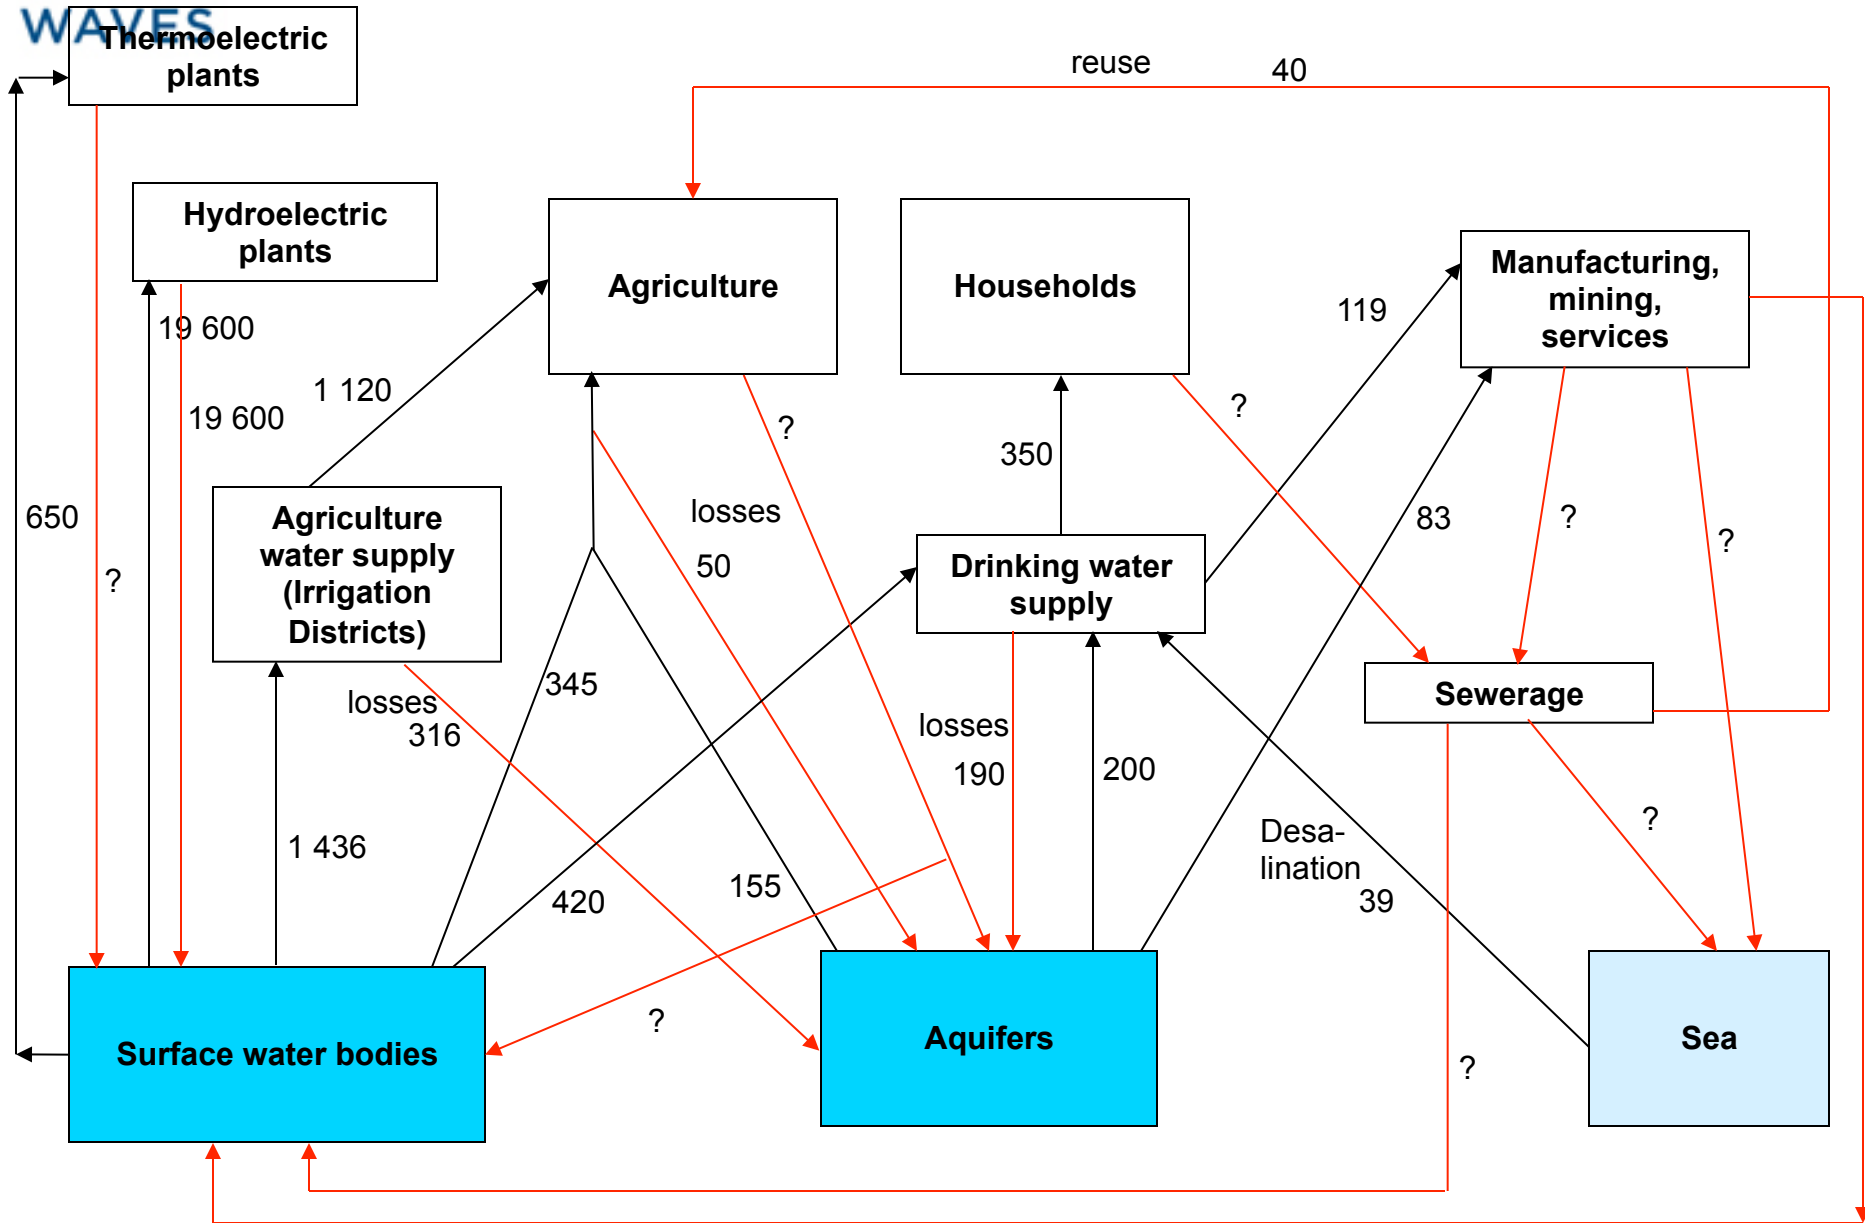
WAVES

Thermoelectric plants

reuse 40

Hydroelectric plants

Agriculture

Households

Manufacturing, mining, services

19 600

19 600

1 120

119

?

?

350

650

?

Agriculture water supply (Irrigation Districts)

losses

50

83

?

?

Drinking water supply

345

Sewerage

losses 316

losses

190

200

1 436

155

420

Desa-lination 39

?

?

Surface water bodies

Aquifers

Sea

?